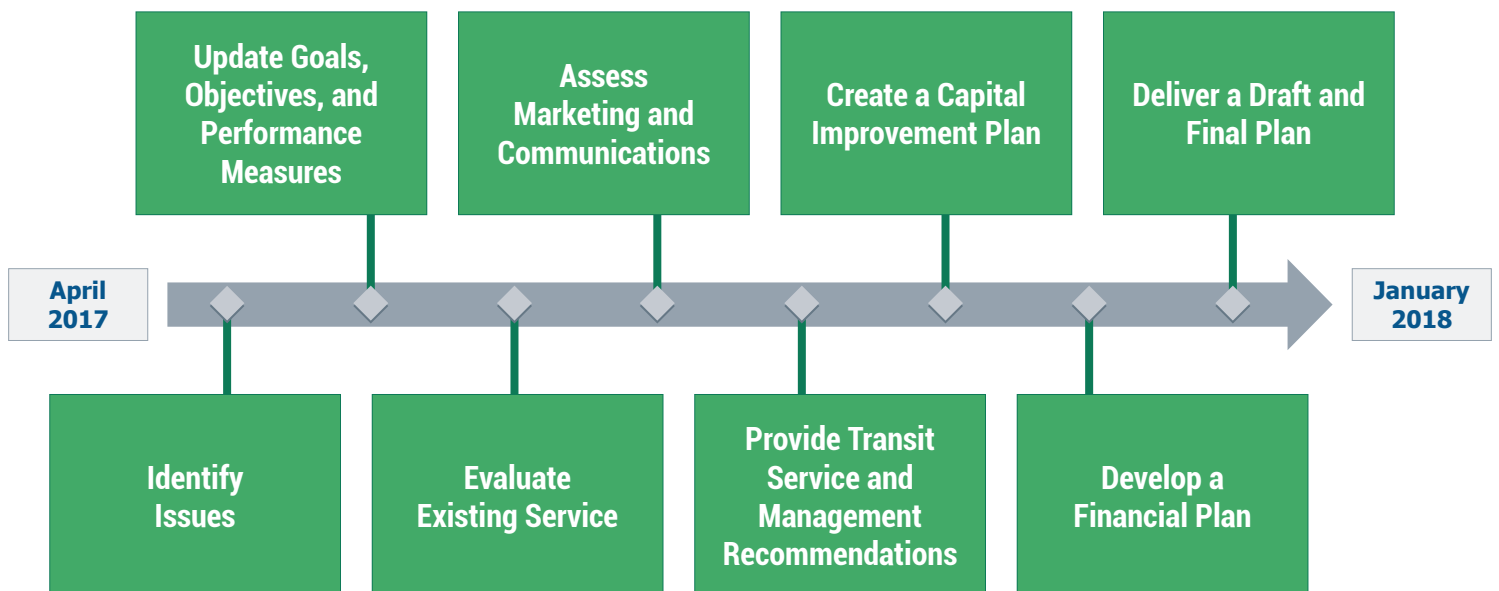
April 2017

Identify Issues

Update Goals, Objectives, and Performance Measures

Evaluate Existing Service

Assess Marketing and Communications

Provide Transit Service and Management Recommendations

Create a Capital Improvement Plan

Develop a Financial Plan

Deliver a Draft and Final Plan

January 2018